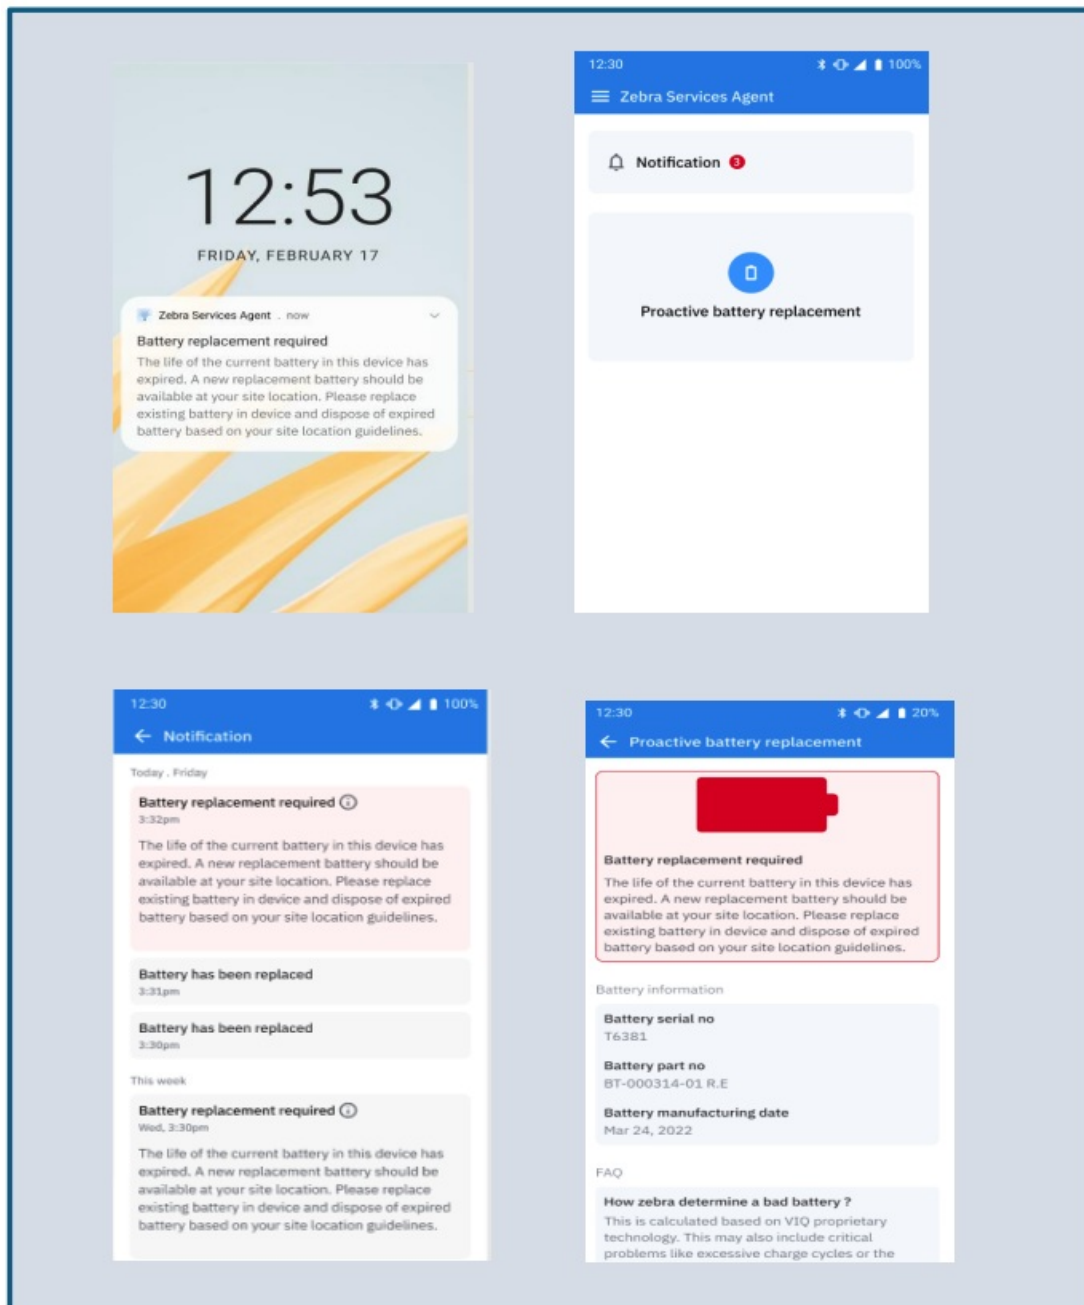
12:53

FRIDAY, FEBRUARY 17

Zebra Services Agent . now

Battery replacement required

The life of the current battery in this device has expired. A new replacement battery should be available at your site location. Please replace existing battery in device and dispose of expired battery based on your site location guidelines.

12:30 100%

Zebra Services Agent

Notification 3

Proactive battery replacement

12:30 100%

Notification

Today . Friday

Battery replacement required

3:32pm

The life of the current battery in this device has expired. A new replacement battery should be available at your site location. Please replace existing battery in device and dispose of expired battery based on your site location guidelines.

Battery has been replaced

3:31pm

Battery has been replaced

3:30pm

This week

Battery replacement required

Wed, 3:30pm

The life of the current battery in this device has expired. A new replacement battery should be available at your site location. Please replace existing battery in device and dispose of expired battery based on your site location guidelines.

12:30 20%

Proactive battery replacement

Battery replacement required

The life of the current battery in this device has expired. A new replacement battery should be available at your site location. Please replace existing battery in device and dispose of expired battery based on your site location guidelines.

Battery information

Battery serial no

T6381

Battery part no

BT-000314-01 R.E

Battery manufacturing date

Mar 24, 2022

FAQ

How zebra determine a bad battery ?

This is calculated based on VIQ proprietary technology. This may also include critical problems like excessive charge cycles or the